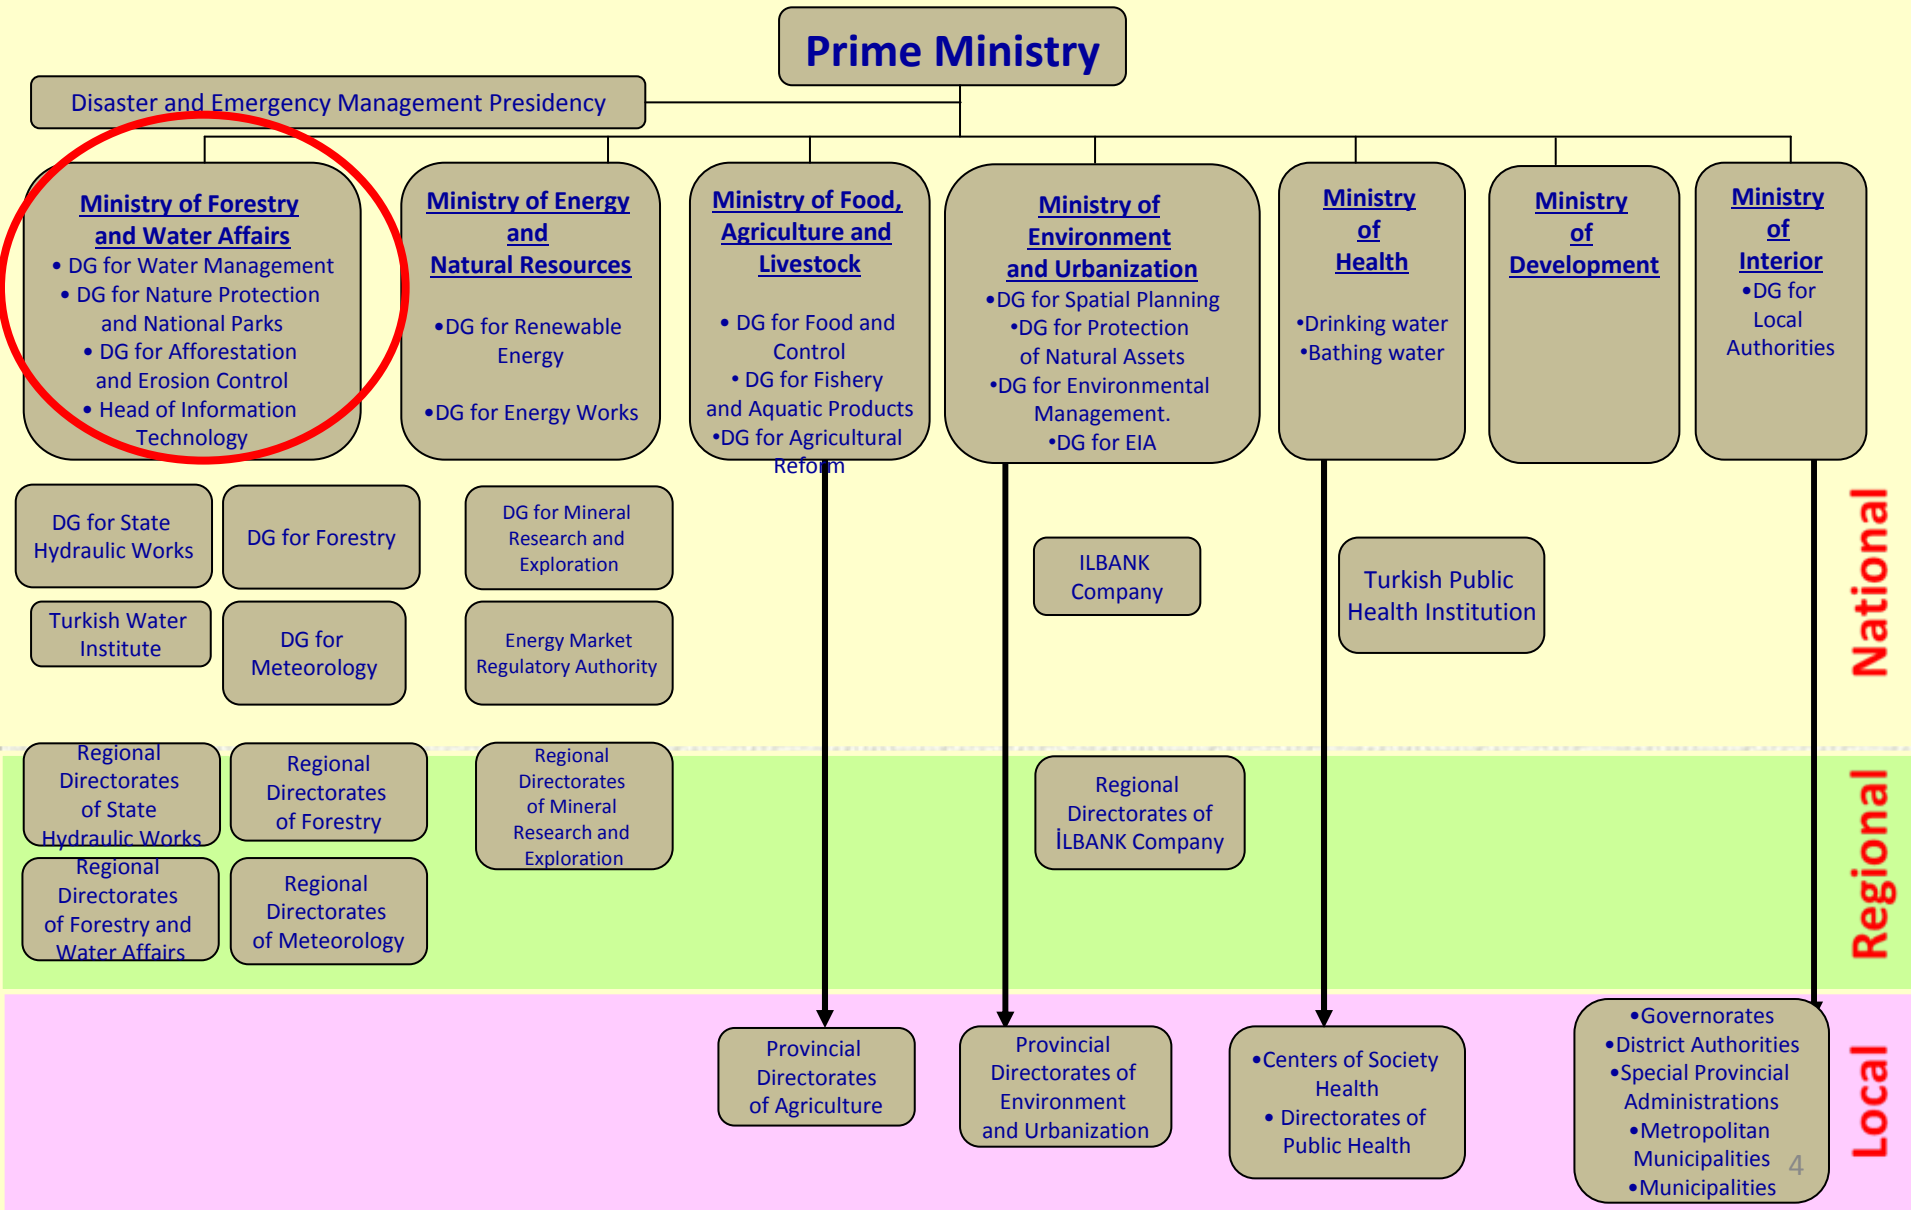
Prime Ministry

Disaster and Emergency Management Presidency

Ministry of Forestry and Water Affairs
• DG for Water Management
• DG for Nature Protection and National Parks
• DG for Afforestation and Erosion Control
• Head of Information Technology

Ministry of Energy and Natural Resources
•DG for Renewable Energy
•DG for Energy Works

Ministry of Food, Agriculture and Livestock
• DG for Food and Control
• DG for Fishery and Aquatic Products
•DG for Agricultural Reform

Ministry of Environment and Urbanization
•DG for Spatial Planning
•DG for Protection of Natural Assets
•DG for Environmental Management.
•DG for EIA

Ministry of Health
•Drinking water
•Bathing water

Ministry of Development

Ministry of Interior
•DG for Local Authorities

DG for State Hydraulic Works

DG for Forestry

DG for Mineral Research and Exploration

Turkish Water Institute

DG for Meteorology

Energy Market Regulatory Authority

ILBANK Company

Turkish Public Health Institution

National

Regional Directorates of State Hydraulic Works

Regional Directorates of Forestry

Regional Directorates of Mineral Research and Exploration

Regional Directorates of İLBANK Company

Regional Directorates of Forestry and Water Affairs

Regional Directorates of Meteorology

Regional

Provincial Directorates of Agriculture

Provincial Directorates of Environment and Urbanization

•Centers of Society Health
• Directorates of Public Health

•Governorates
•District Authorities
•Special Provincial Administrations
•Metropolitan Municipalities
•Municipalities

4

Local